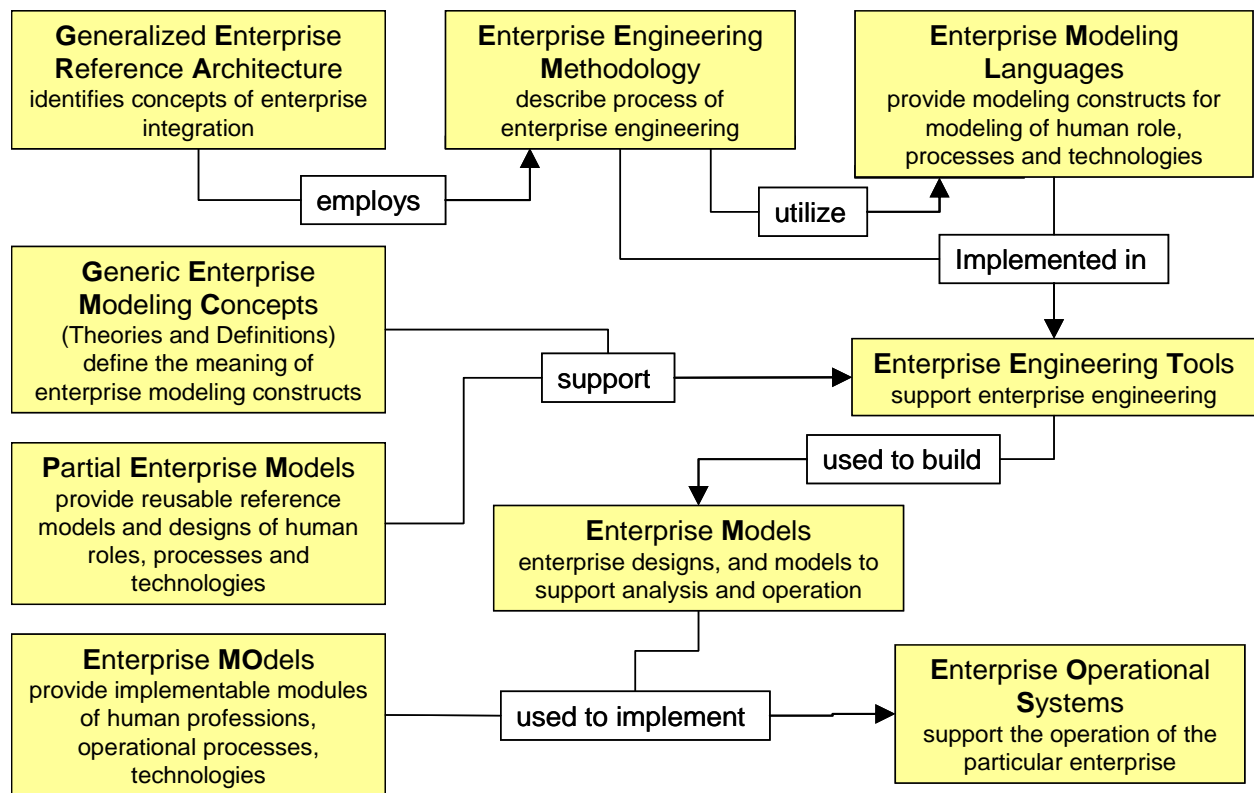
Generalized Enterprise Reference Architecture
identifies concepts of enterprise integration

Enterprise Engineering Methodology
describe process of enterprise engineering

Enterprise Modeling Languages
provide modeling constructs for modeling of human role, processes and technologies

employs

utilize

Implemented in

Generic Enterprise Modeling Concepts
(Theories and Definitions)
define the meaning of enterprise modeling constructs

support

Enterprise Engineering Tools
support enterprise engineering

used to build

Partial Enterprise Models
provide reusable reference models and designs of human roles, processes and technologies

Enterprise Models
enterprise designs, and models to support analysis and operation

Enterprise MOdels
provide implementable modules of human professions, operational processes, technologies

used to implement

Enterprise Operational Systems
support the operation of the particular enterprise